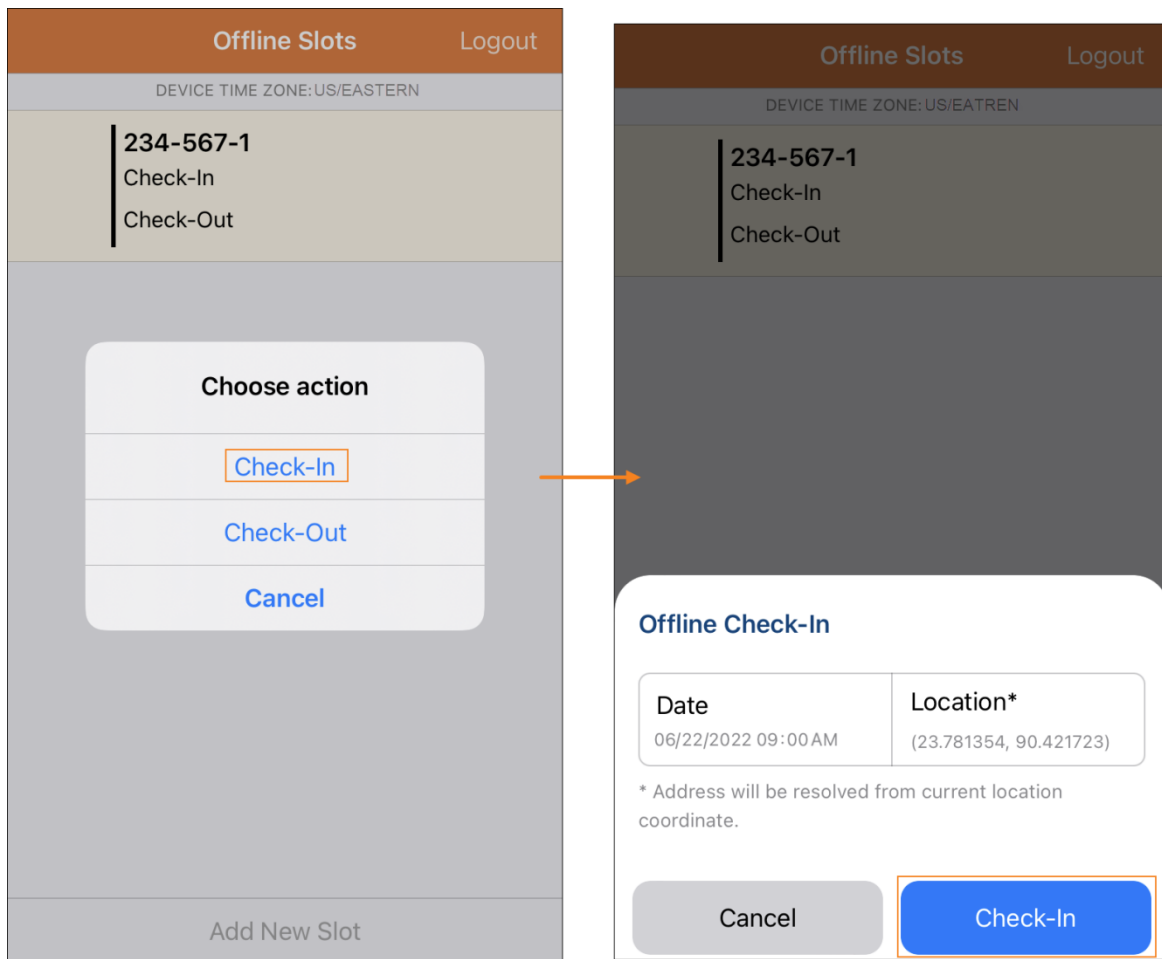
Offline Slots Logout

DEVICE TIME ZONE: US/EASTERN

234-567-1
Check-In
Check-Out

Choose action

Check-In

Check-Out

Cancel

Add New Slot

Offline Slots Logout

DEVICE TIME ZONE: US/EATREN

234-567-1
Check-In
Check-Out

Offline Check-In

| Date | Location* |
|---|---|
| 06/22/2022 09:00 AM | (23.781354, 90.421723) |

* Address will be resolved from current location coordinate.

Cancel

Check-In